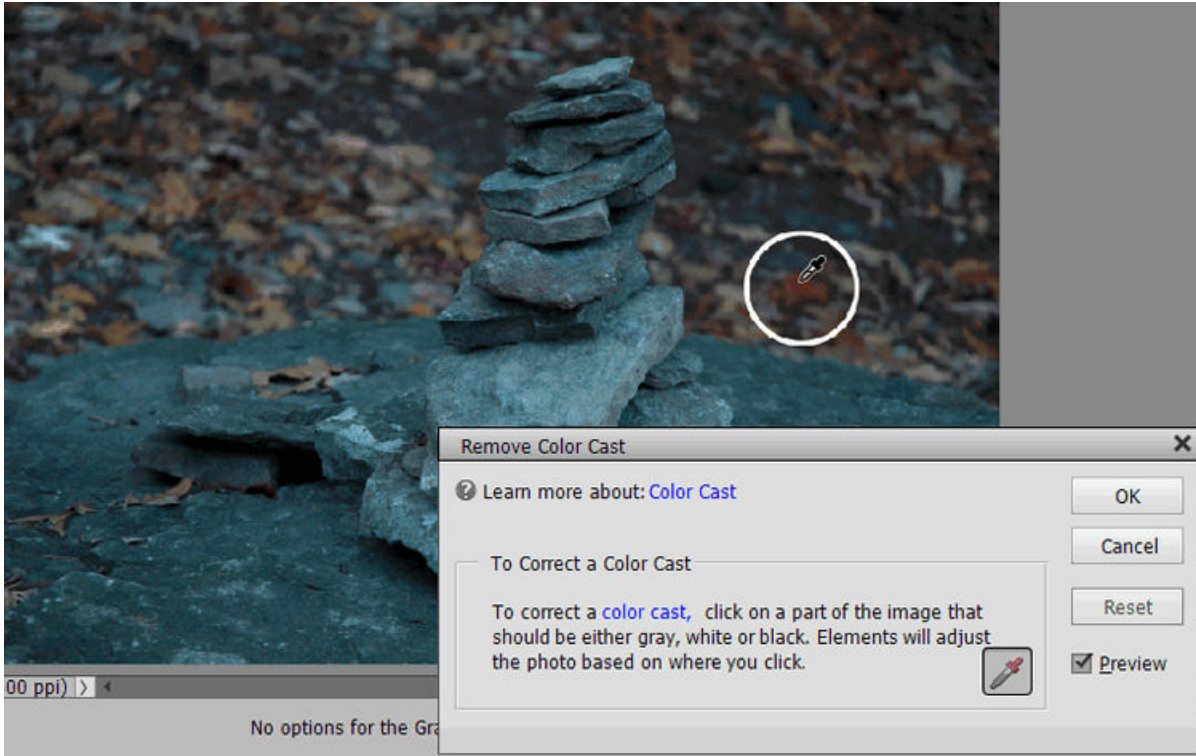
Remove Color Cast

Learn more about: Color Cast

OK

Cancel

Reset

Preview

To Correct a Color Cast

To correct a color cast, click on a part of the image that should be either gray, white or black. Elements will adjust the photo based on where you click.

00 ppi)

No options for the Gra